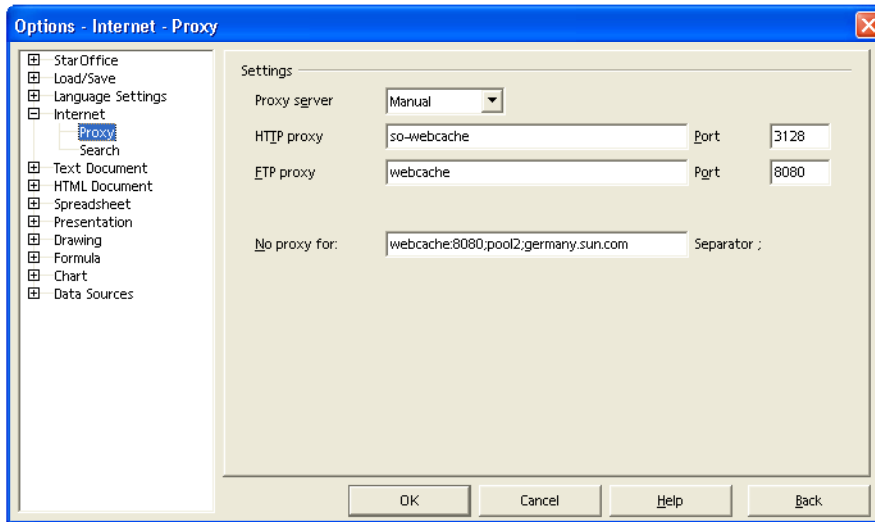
Options - Internet - Proxy

StarOffice
Load/Save
Language Settings
Internet
Proxy
Search
Text Document
HTML Document
Spreadsheet
Presentation
Drawing
Formula
Chart
Data Sources

Settings

| | | | |
|---|---|---|---|
| Proxy server | Manual | | |
| HTTP proxy | so-webcache | Port | 3128 |
| FTP proxy | webcache | Port | 8080 |
| No proxy for: | webcache:8080;pool2;germany.sun.com | Separator ; | |

OK
Cancel
Help
Back